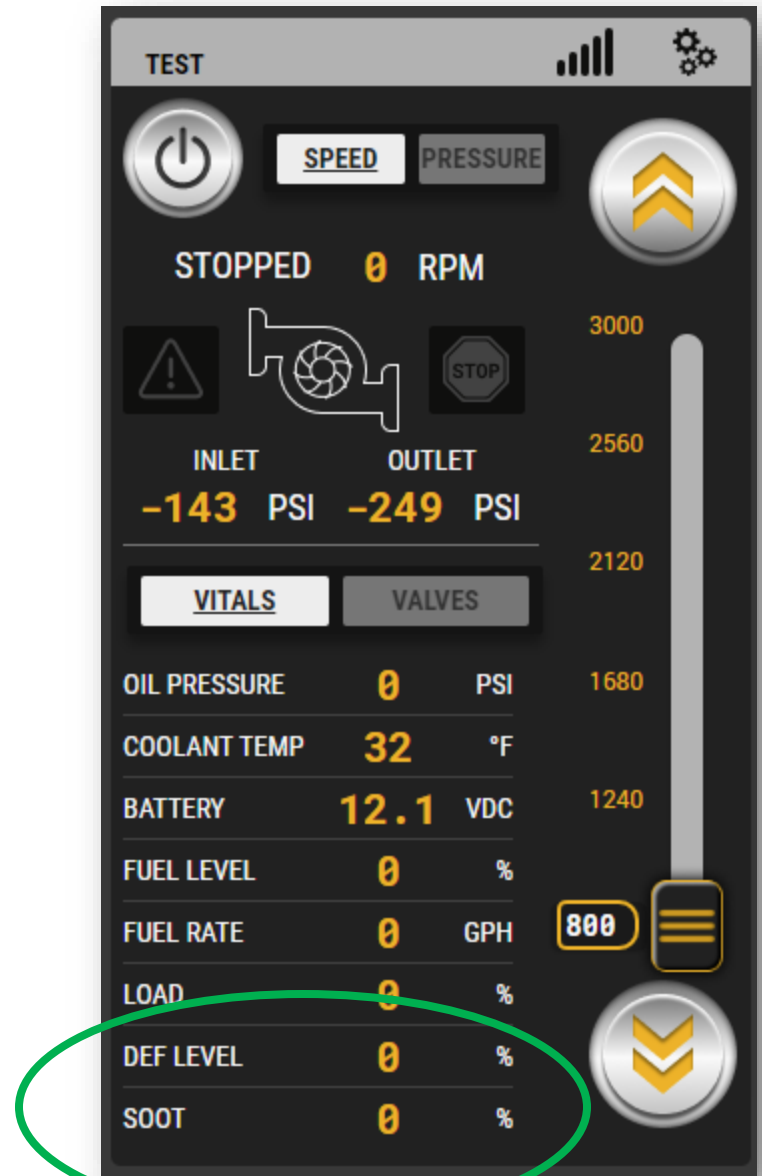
TEST

SPEED PRESSURE

STOPPED 0 RPM

STOP

INLET OUTLET
-143 PSI -249 PSI

VITALS VALVES

| OIL PRESSURE | 0 | PSI |
|---|---|---|
| COOLANT TEMP | 32 | °F |
| BATTERY | 12.1 | VDC |
| FUEL LEVEL | 0 | % |
| FUEL RATE | 0 | GPH |
| LOAD | 0 | % |
| DEF LEVEL | 0 | % |
| SOOT | 0 | % |

3000
2560
2120
1680
1240
800